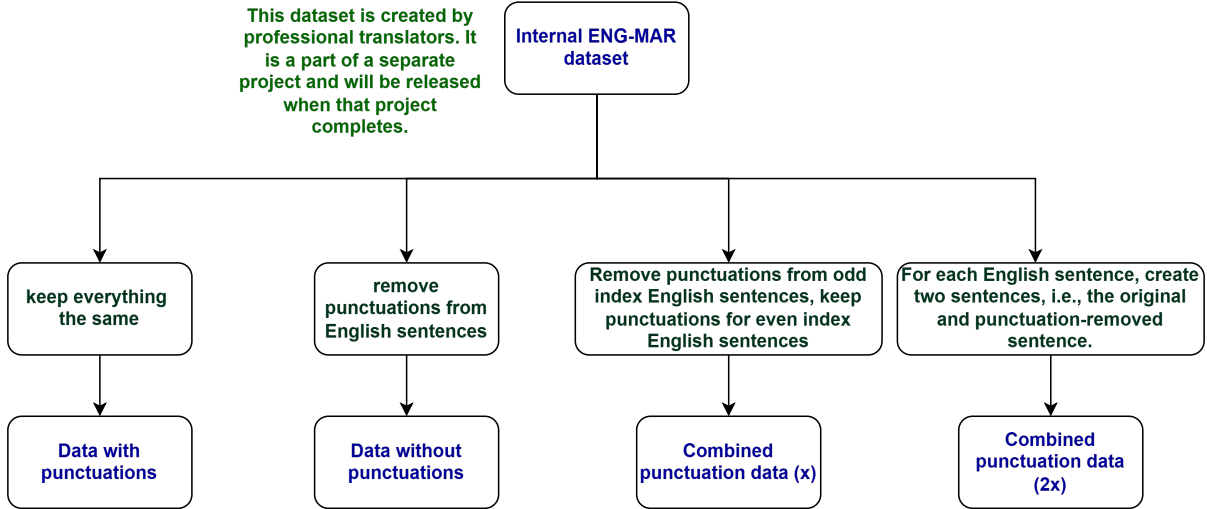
This dataset is created by professional translators. It is a part of a separate project and will be released when that project completes.

Internal ENG-MAR dataset

keep everything the same

remove punctuations from English sentences

Remove punctuations from odd index English sentences, keep punctuations for even index English sentences

For each English sentence, create two sentences, i.e., the original and punctuation-removed sentence.

Data with punctuations

Data without punctuations

Combined punctuation data (x)

Combined punctuation data (2x)